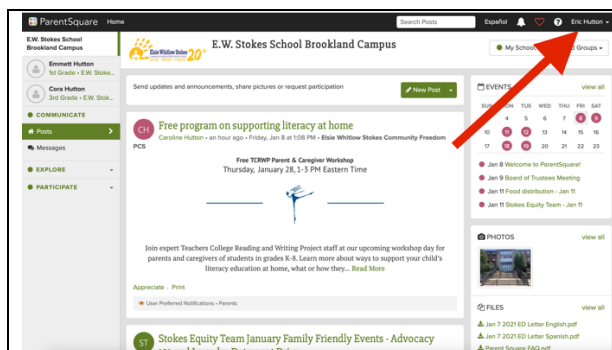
ParentSquare Home

Search Posts Español Eric Hutton

E.W. Stokes School Brookland Campus

Emmett Hutton
1st Grade • E.W. Stoke...

Cora Hutton
3rd Grade • E.W. Stok...

COMMUNICATE

Posts

Messages

EXPLORE

PARTICIPATE

Elsie Whitlow Stokes 20

E.W. Stokes School Brookland Campus

My School Groups

Send updates and announcements, share pictures or request participation

New Post

CH

Free program on supporting literacy at home

Caroline Hutton • an hour ago • Friday, Jan 8 at 1:08 PM • Elsie Whitlow Stokes Community Freedom PCS

Free TCRWP Parent & Caregiver Workshop
Thursday, January 28, 1-3 PM Eastern Time

Join expert Teachers College Reading and Writing Project staff at our upcoming workshop day for parents and caregivers of students in grades K-8. Learn more about ways to support your child's literacy education at home, what or how they... Read More

Appreciate • Print

User Preferred Notifications • Parents

ST

Stokes Equity Team January Family Friendly Events - Advocacy

EVENTS view all

| SUN | MON | TUE | WED | THU | FRI | SAT |
|---|---|---|---|---|---|---|
| 3 | 4 | 5 | 6 | 7 | 8 | 9 |
| 10 | 11 | 12 | 13 | 14 | 15 | 16 |
| 17 | 18 | 19 | 20 | 21 | 22 | 23 |

Jan 8 Welcome to ParentSquare!

Jan 9 Board of Trustees Meeting

Jan 11 Food distribution - Jan 11

Jan 11 Stokes Equity Team - Jan 11

PHOTOS view all

FILES view all

Jan 7 2021 ED Letter English.pdf

Jan 7 2021 ED Letter Spanish.pdf

Parent Square FAQ.pdf